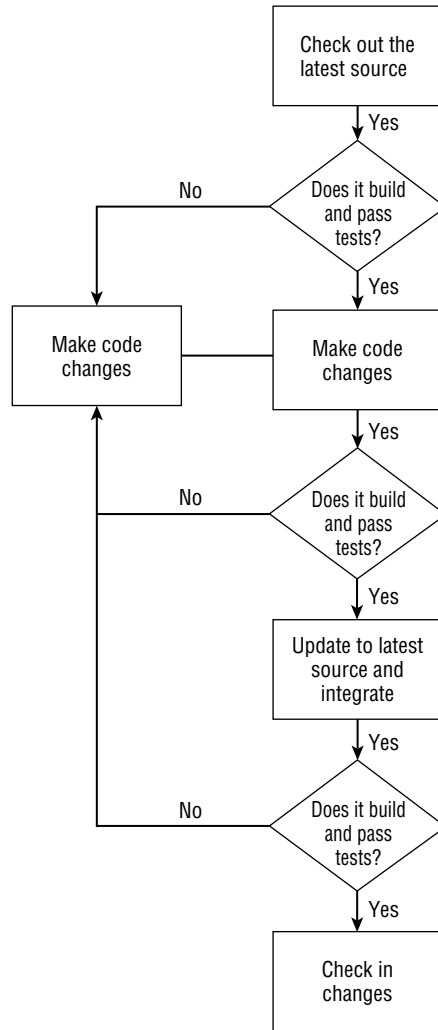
Check out the latest source

Yes

No

Does it build and pass tests?

Yes

Make code changes

Make code changes

Yes

No

Does it build and pass tests?

Yes

Update to latest source and integrate

Yes

No

Does it build and pass tests?

Yes

Check in changes